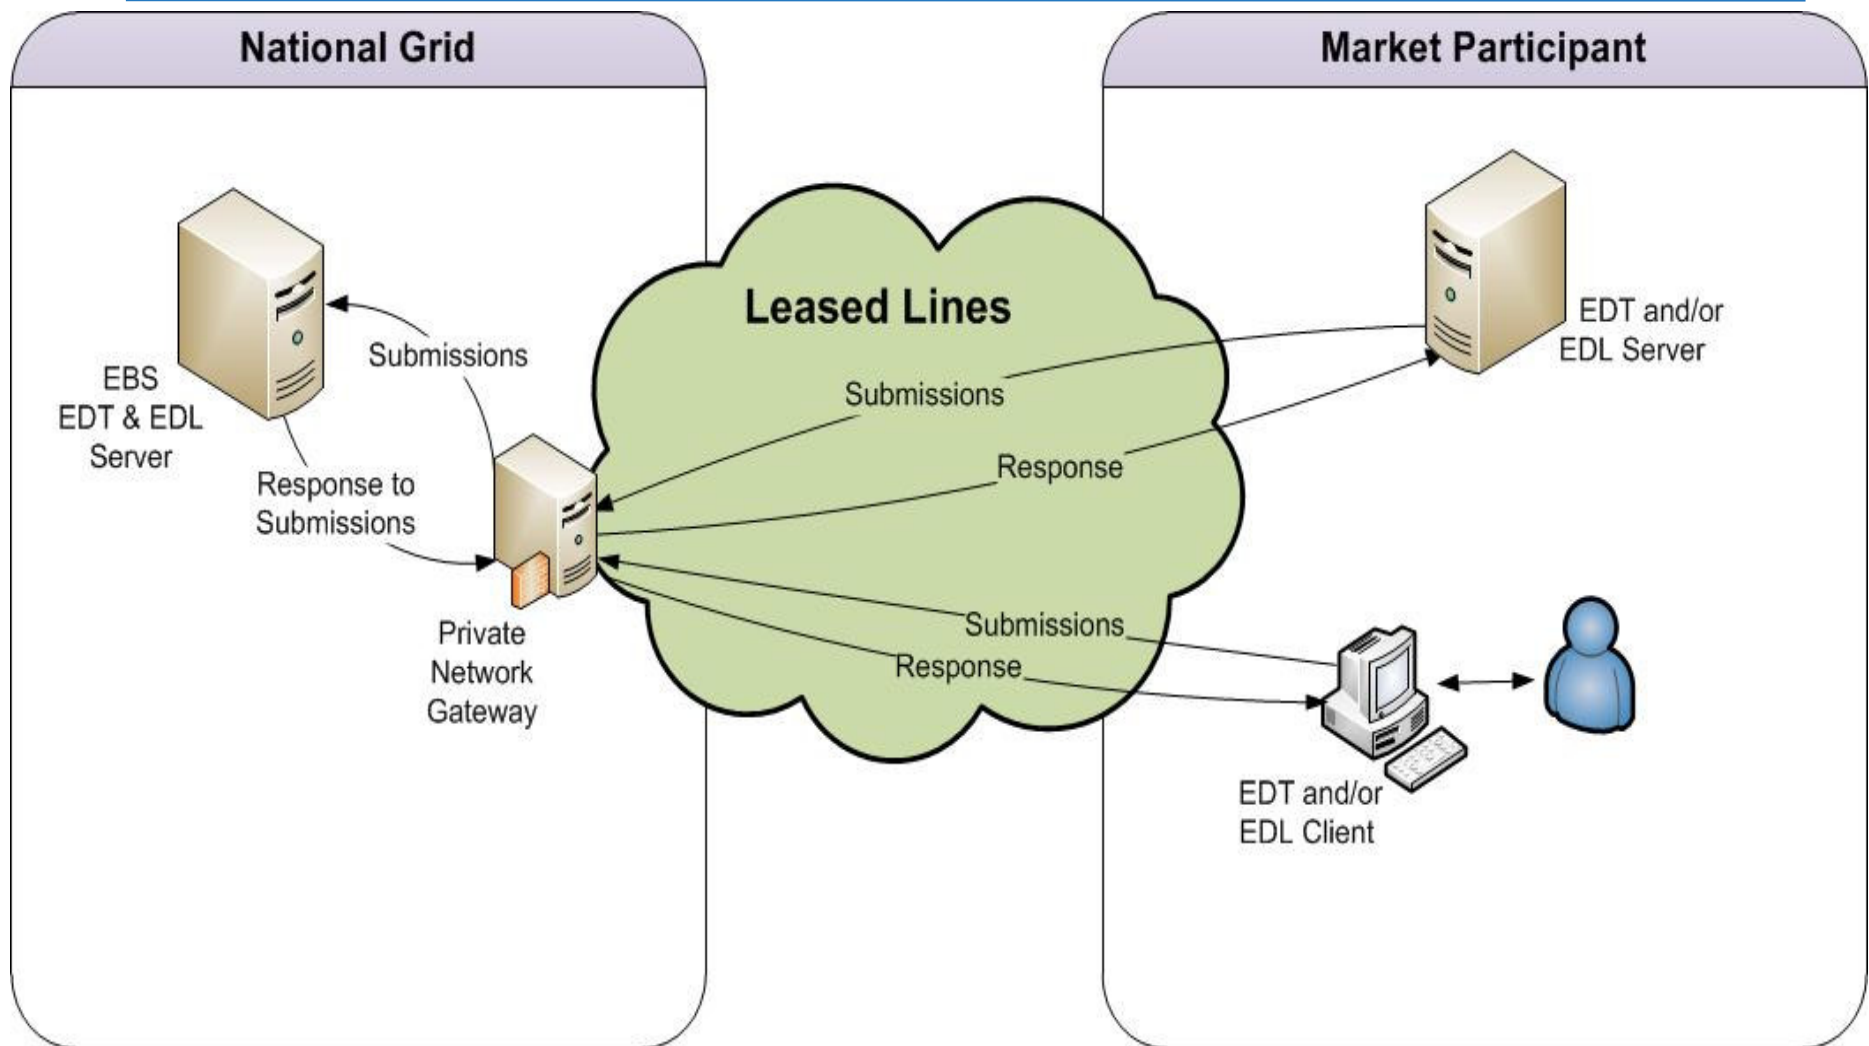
National Grid

Market Participant

Leased Lines

EBS
EDT & EDL
Server

Submissions

Response to
Submissions

Private
Network
Gateway

Submissions

Response

EDT and/or
EDL Server

Submissions

Response

EDT and/or
EDL Client